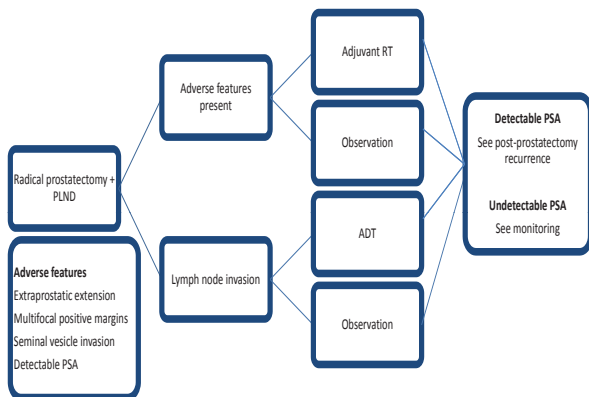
Radical prostatectomy + PLND

Adverse features
Extraprostatic extension
Multifocal positive margins
Seminal vesicle invasion
Detectable PSA

Adverse features present

Lymph node invasion

Adjuvant RT

Observation

ADT

Observation

Detectable PSA
See post-prostatectomy recurrence

Undetectable PSA
See monitoring